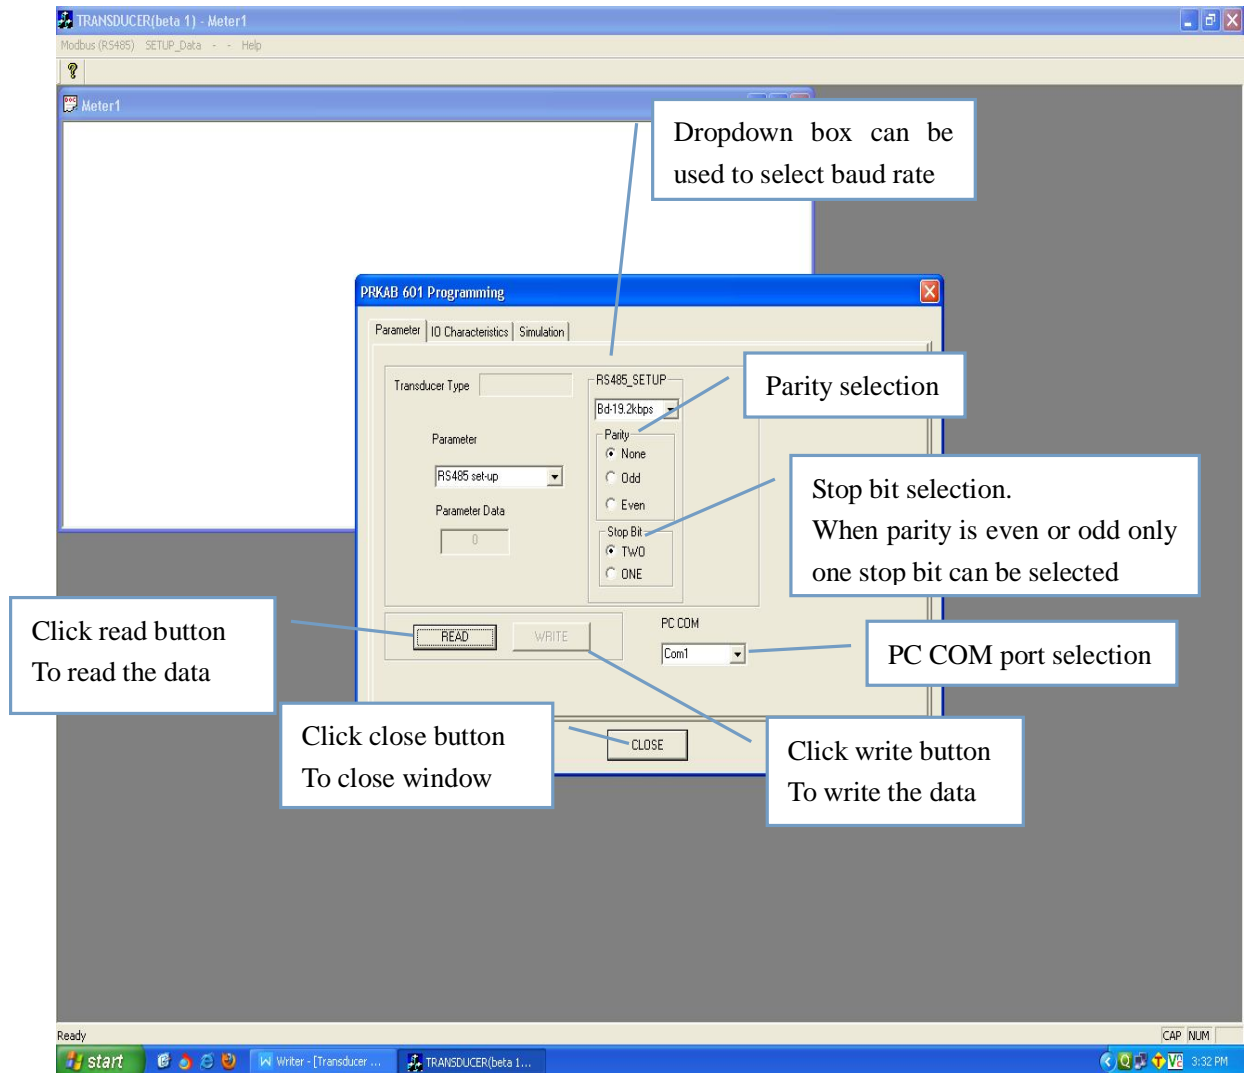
TRANSDUCER(beta 1) - Meter1

Modbus (RS485) SETUP_Data - - Help

Meter1

Dropdown box can be used to select baud rate

PRKAB 601 Programming

Parameter | IO Characteristics | Simulation

Transducer Type

RS485_SETUP

Bd-19.2kbps

Parity selection

Parity
None
Odd
Even

Parameter

RS485 set-up

Parameter Data

0

Stop bit selection.
When parity is even or odd only one stop bit can be selected

Stop Bit
TWO
ONE

Click read button
To read the data

READ WRITE

PC COM

Com1

PC COM port selection

Click close button
To close window

CLOSE

Click write button
To write the data

Ready

CAP NUM

start

Writer - [Transducer ...

TRANSDUCER(beta 1...

3:32 PM